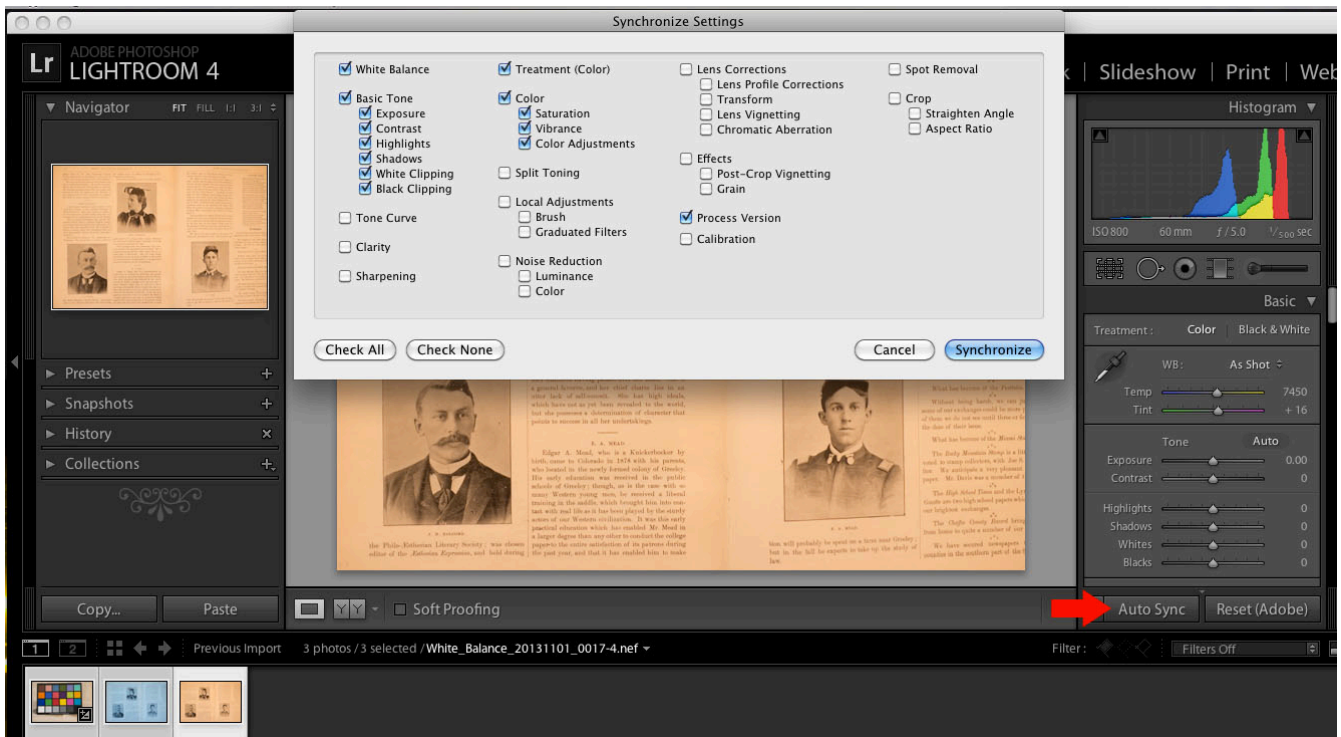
Synchronize Settings

ADOBE PHOTOSHOP
LIGHTROOM 4

Lr

White Balance

Basic Tone
Exposure
Contrast
Highlights
Shadows
White Clipping
Black Clipping

Tone Curve

Clarity

Sharpening

Treatment (Color)

Color
Saturation
Vibrance
Color Adjustments

Split Toning

Local Adjustments
Brush
Graduated Filters

Noise Reduction
Luminance
Color

Lens Corrections
Lens Profile Corrections
Transform
Lens Vignetting
Chromatic Aberration

Effects
Post-Crop Vignetting
Grain

Process Version

Calibration

Spot Removal

Crop
Straighten Angle
Aspect Ratio

Check All
Check None
Cancel
Synchronize

Slideshow | Print | Web

Navigator FIT FILL 1:1 3:1

Histogram

ISO 800 60 mm $f$/5.0 $^1/_{500}$ sec

Basic

Treatment : Color Black & White

WB : As Shot

Temp 7450
Tint + 16

Tone Auto

Exposure 0.00
Contrast 0

Highlights 0
Shadows 0
Whites 0
Blacks 0

Presets
Snapshots
History
Collections

Copy...
Paste

Soft Proofing

Auto Sync
Reset (Adobe)

1 2 Previous Import 3 photos / 3 selected / White_Balance_20131101_0017-4.nef

Filter : Filters Off